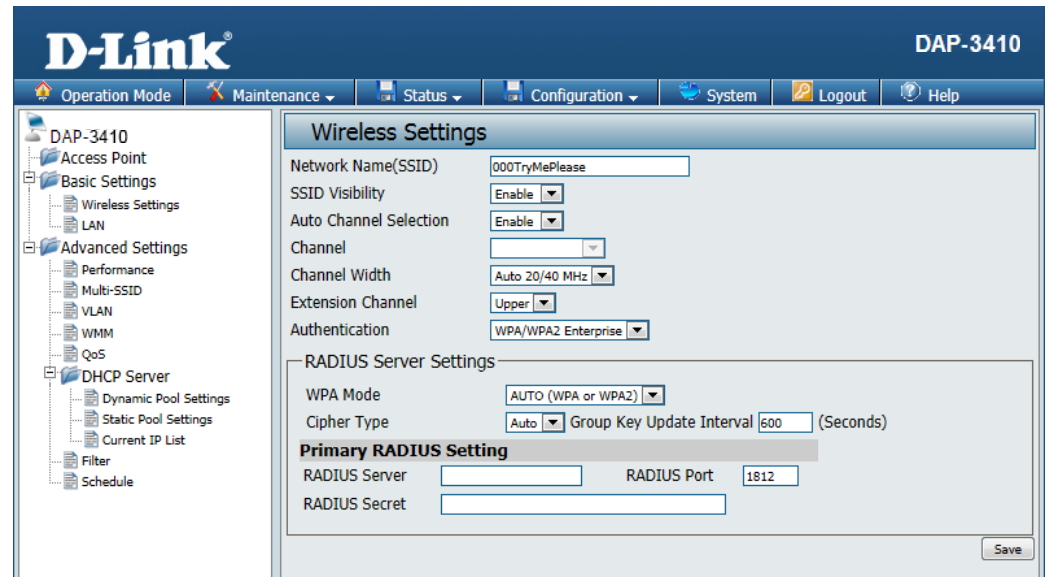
D-Link®

DAP-3410

Operation Mode | Maintenance | Status | Configuration | System | Logout | Help

DAP-3410
Access Point
Basic Settings
Wireless Settings
LAN
Advanced Settings
Performance
Multi-SSID
VLAN
WMM
QoS
DHCP Server
Dynamic Pool Settings
Static Pool Settings
Current IP List
Filter
Schedule

Wireless Settings

Network Name(SSID) 000TryMePlease
SSID Visibility Enable
Auto Channel Selection Enable
Channel
Channel Width Auto 20/40 MHz
Extension Channel Upper
Authentication WPA/WPA2 Enterprise

RADIUS Server Settings
WPA Mode AUTO (WPA or WPA2)
Cipher Type Auto Group Key Update Interval 600 (Seconds)

Primary RADIUS Setting
RADIUS Server RADIUS Port 1812
RADIUS Secret

Save